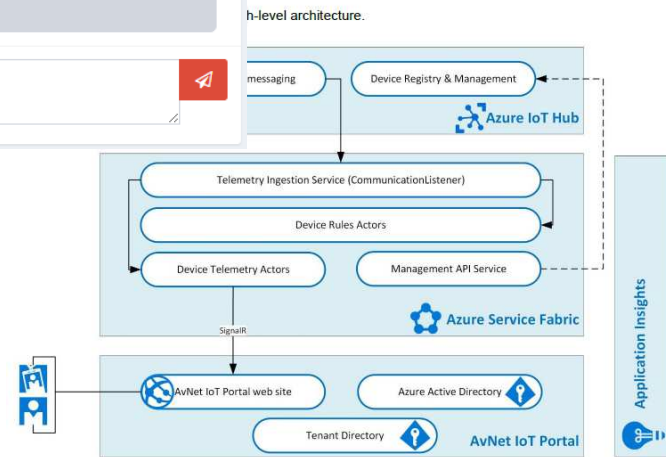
h-level architecture.

messaging

Device Registry & Management

Azure IoT Hub

Telemetry Ingestion Service (CommunicationListener)

Device Rules Actors

Device Telemetry Actors

Management API Service

Azure Service Fabric

SignalR

AvNet IoT Portal web site

Azure Active Directory

Tenant Directory

AvNet IoT Portal

Application Insights